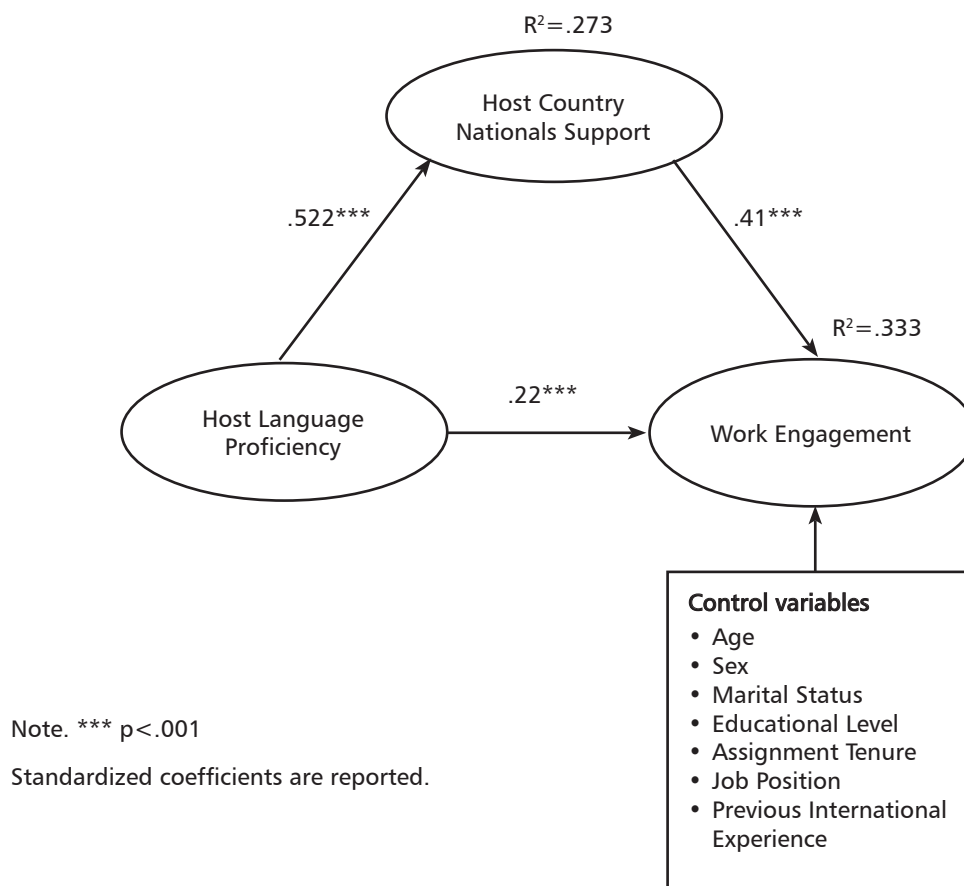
$R^2$=.273

Host Country Nationals Support

.522***

.41***

$R^2$=.333

Host Language Proficiency

.22***

Work Engagement

Control variables
• Age
• Sex
• Marital Status
• Educational Level
• Assignment Tenure
• Job Position
• Previous International Experience

Note. *** p<.001

Standardized coefficients are reported.